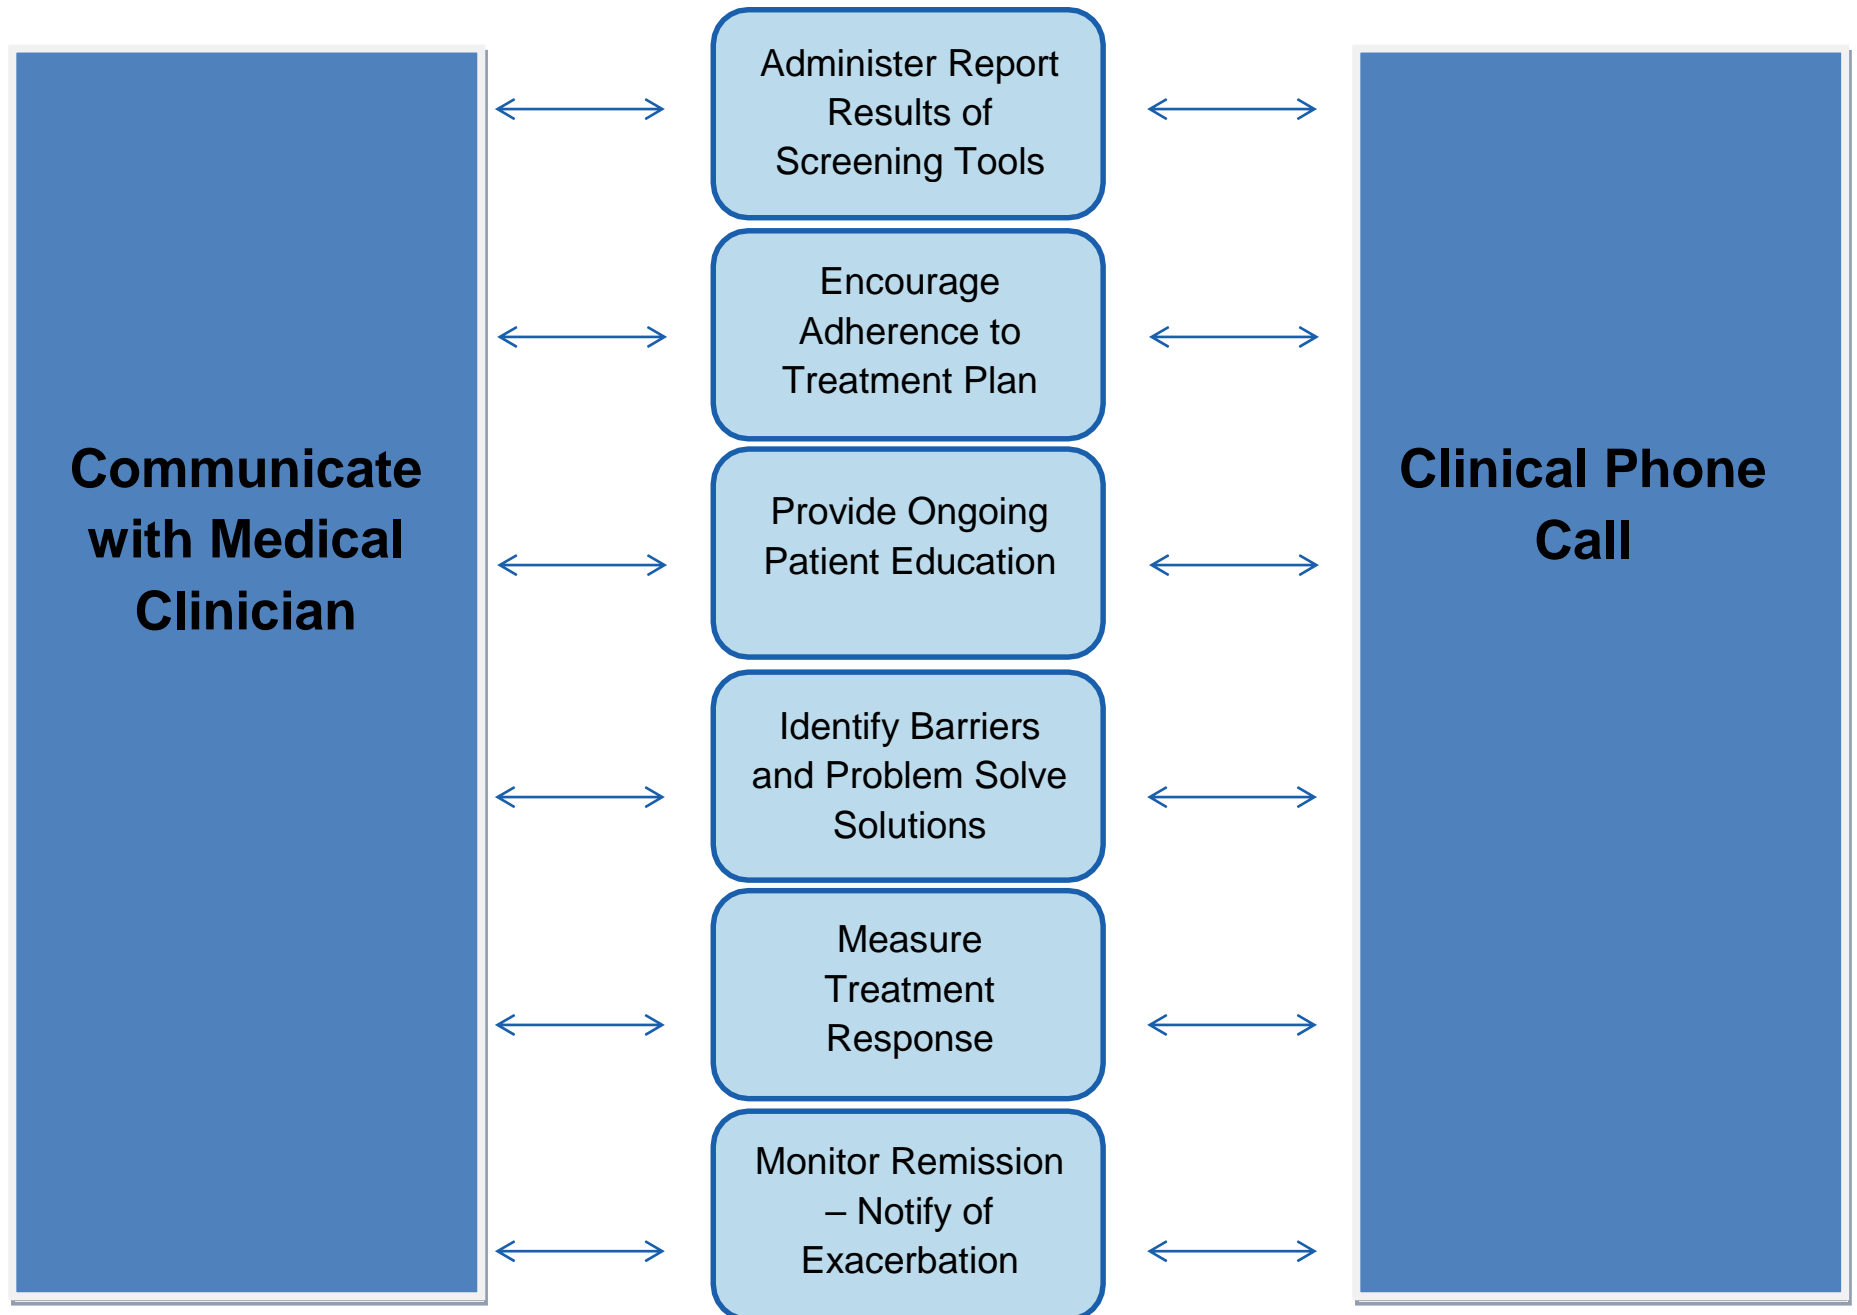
Communicate with Medical Clinician

Administer Report Results of Screening Tools

Encourage Adherence to Treatment Plan

Provide Ongoing Patient Education

Identify Barriers and Problem Solve Solutions

Measure Treatment Response

Monitor Remission – Notify of Exacerbation

Clinical Phone Call